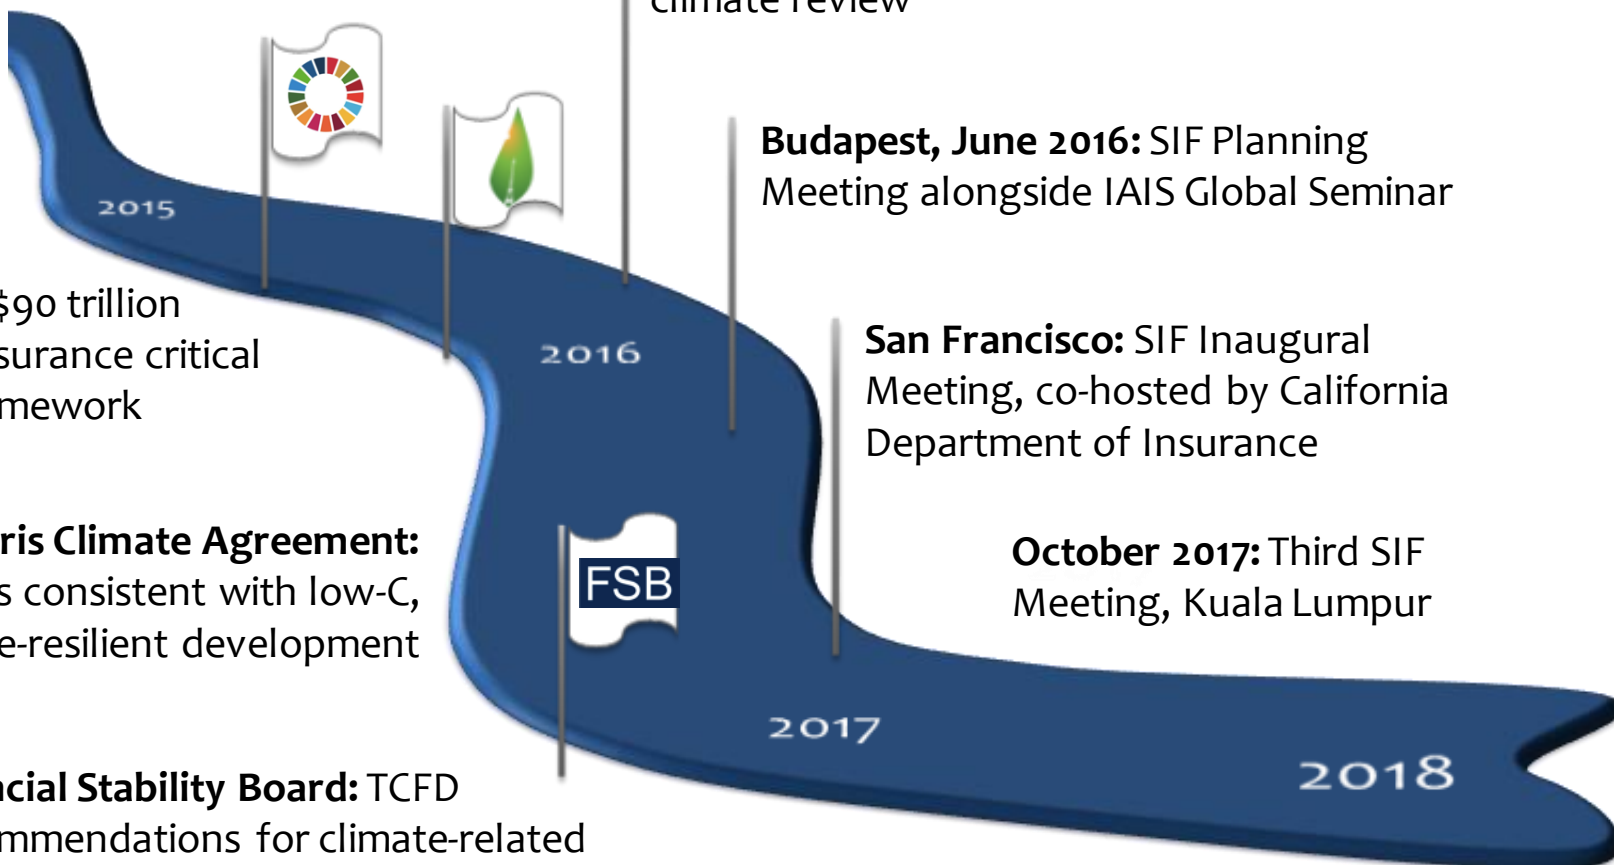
climate review

2015

2016

2017

2018

**Budapest, June 2016:** SIF Planning Meeting alongside IAIS Global Seminar

$90 trillion
surance critical
mework

**San Francisco:** SIF Inaugural Meeting, co-hosted by California Department of Insurance

**ris Climate Agreement:**
s consistent with low-C,
e-resilient development

FSB

**October 2017:** Third SIF Meeting, Kuala Lumpur

**ncial Stability Board:** TCFD
mmendations for climate-related